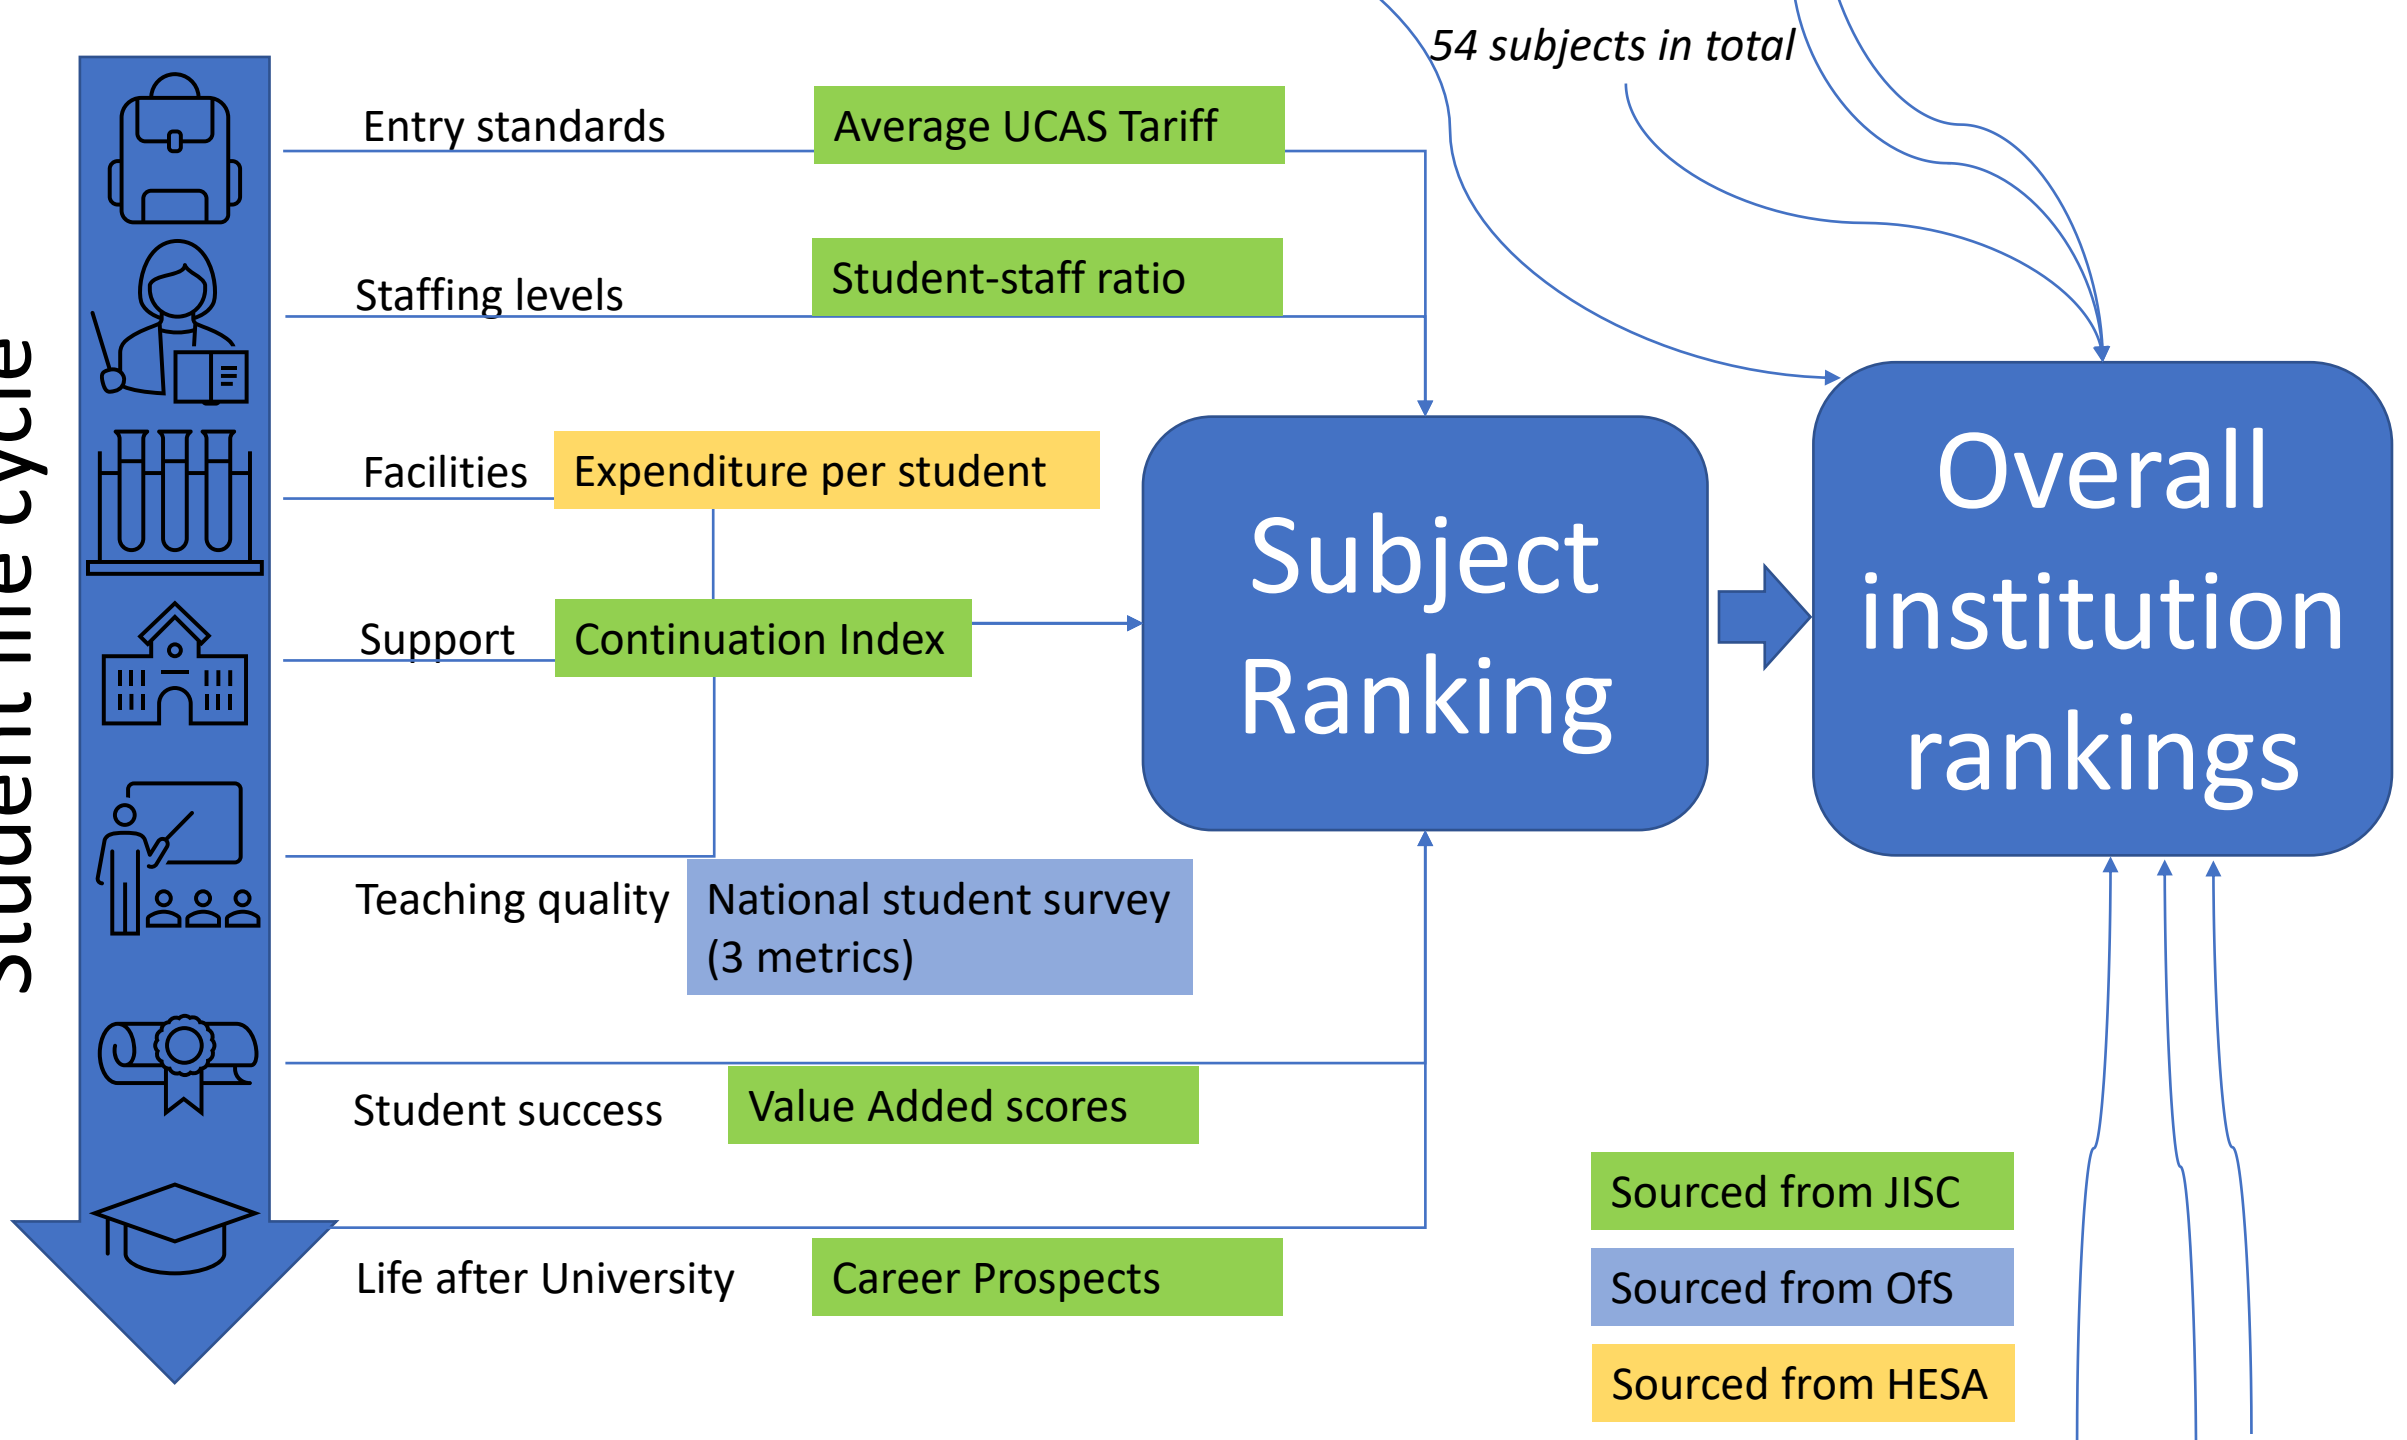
Student life cycle

54 subjects in total

Entry standards
Average UCAS Tariff

Staffing levels
Student-staff ratio

Facilities
Expenditure per student

Support
Continuation Index

Teaching quality
National student survey (3 metrics)

Student success
Value Added scores

Life after University
Career Prospects

Subject Ranking

Overall institution rankings

Sourced from JISC
Sourced from OfS
Sourced from HESA